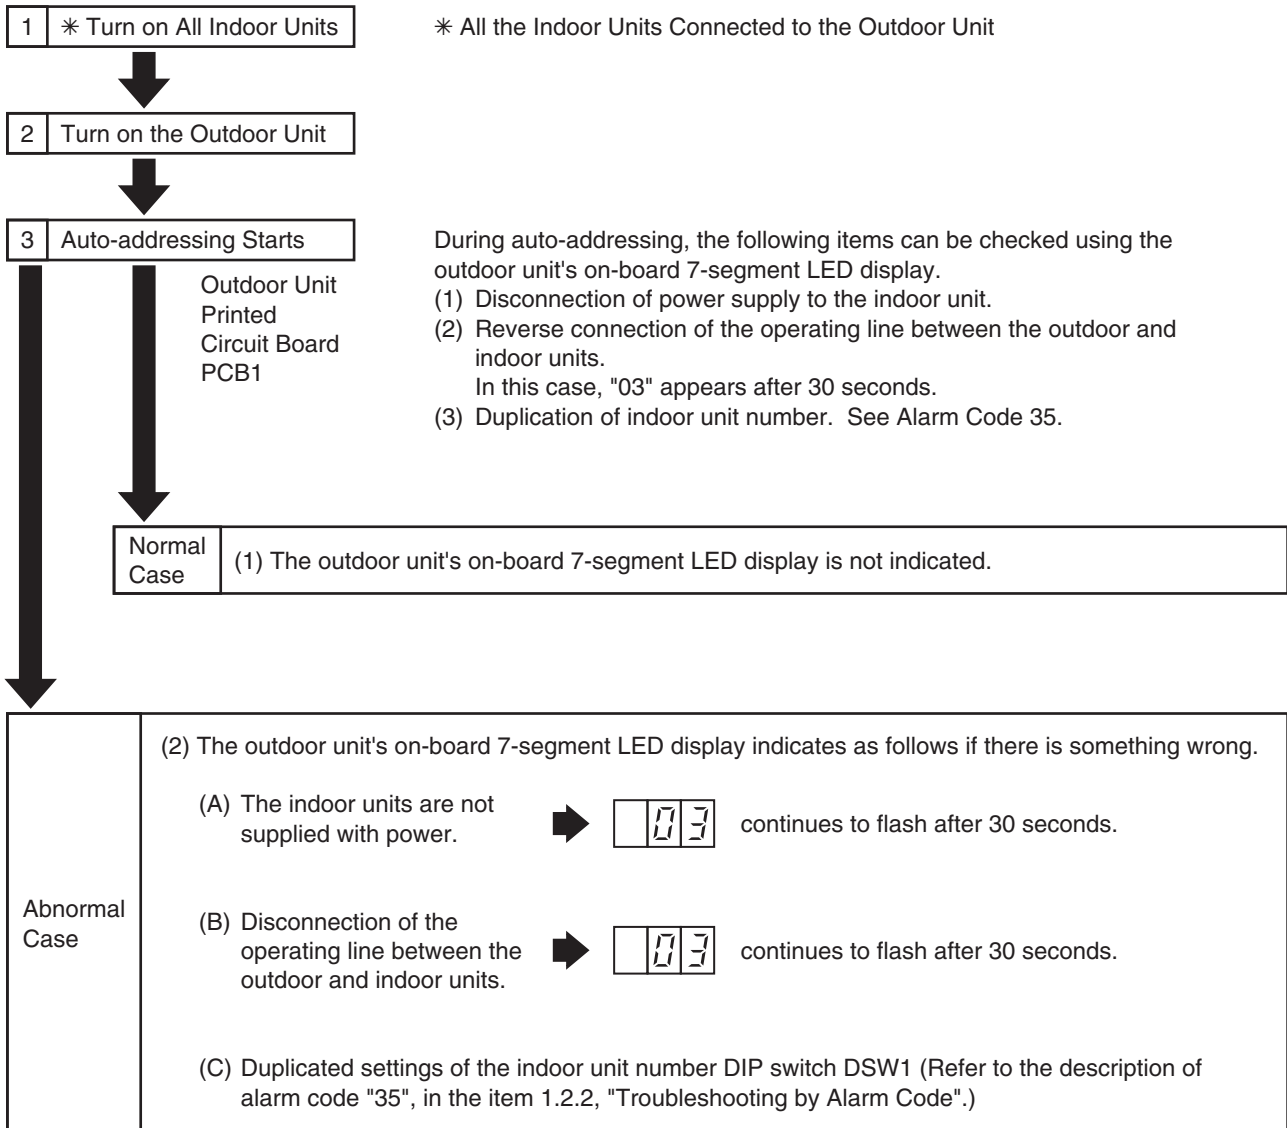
1 ✳ Turn on All Indoor Units

✳ All the Indoor Units Connected to the Outdoor Unit

2 Turn on the Outdoor Unit

3 Auto-addressing Starts

Outdoor Unit Printed Circuit Board PCB1

During auto-addressing, the following items can be checked using the outdoor unit's on-board 7-segment LED display.
(1) Disconnection of power supply to the indoor unit.
(2) Reverse connection of the operating line between the outdoor and indoor units.
In this case, "03" appears after 30 seconds.
(3) Duplication of indoor unit number. See Alarm Code 35.

| Normal Case | (1) The outdoor unit's on-board 7-segment LED display is not indicated. |
|---|---|

| Abnormal Case | (2) The outdoor unit's on-board 7-segment LED display indicates as follows if there is something wrong. (A) The indoor units are not supplied with power. ➡ 03 continues to flash after 30 seconds. (B) Disconnection of the operating line between the outdoor and indoor units. ➡ 03 continues to flash after 30 seconds. (C) Duplicated settings of the indoor unit number DIP switch DSW1 (Refer to the description of alarm code "35", in the item 1.2.2, "Troubleshooting by Alarm Code".) |
|---|---|